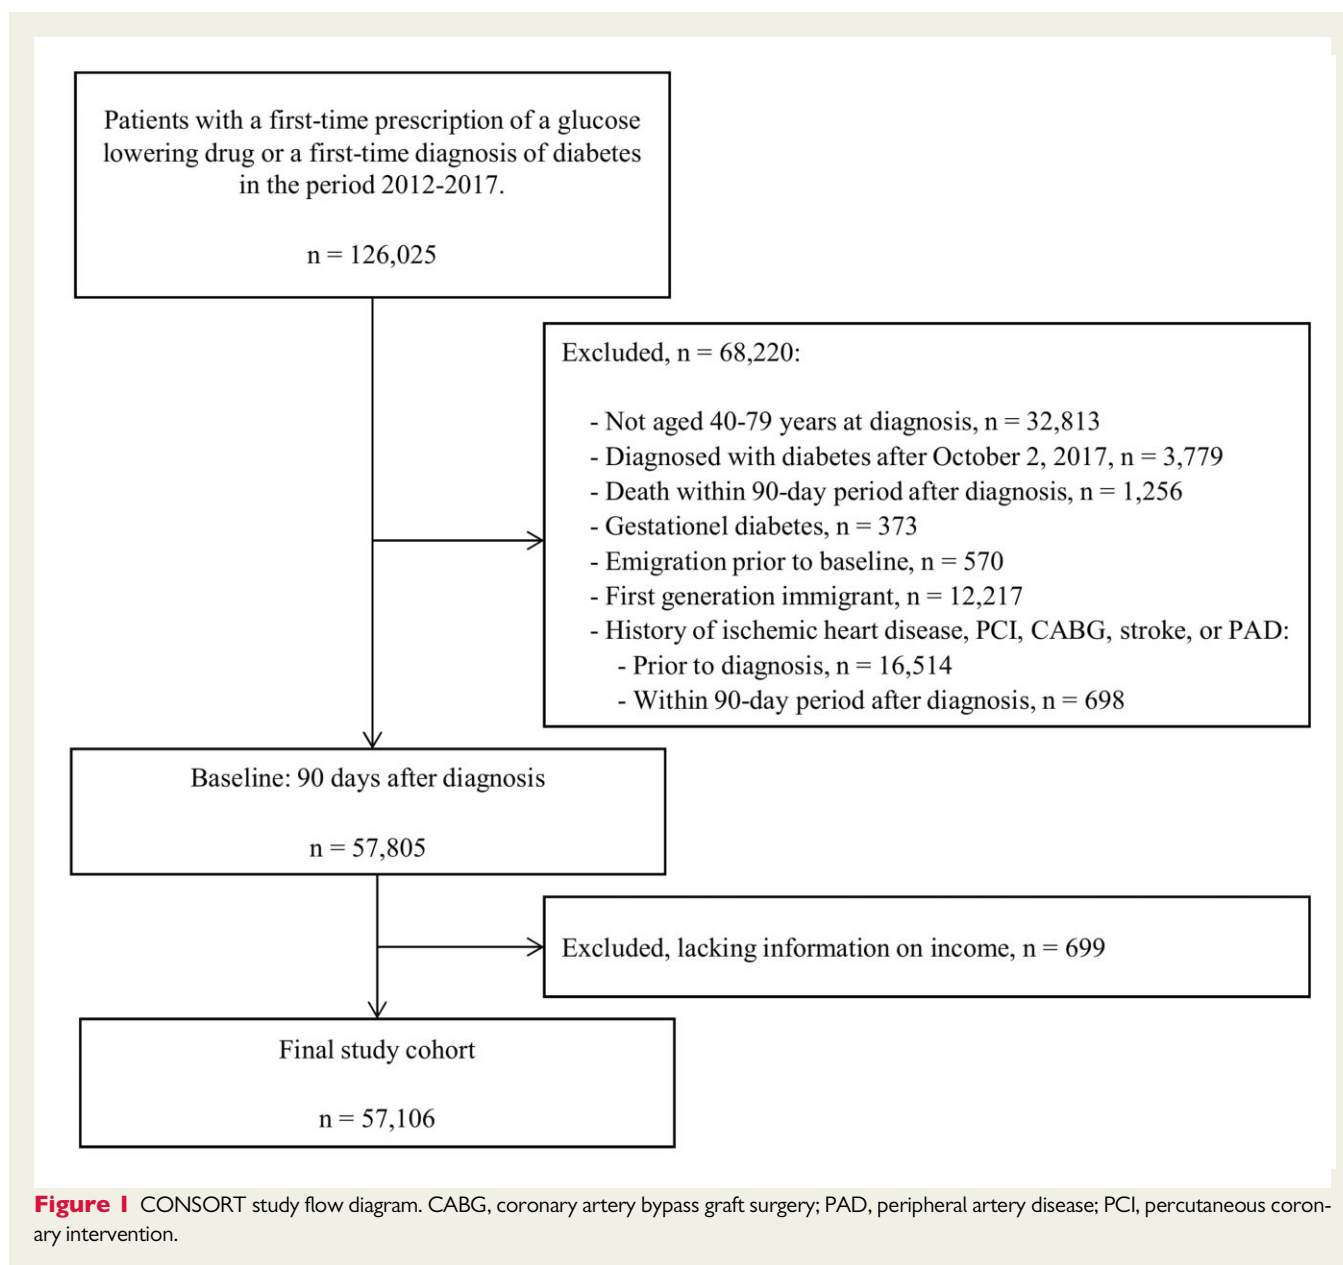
Patients with a first-time prescription of a glucose lowering drug or a first-time diagnosis of diabetes in the period 2012-2017.

n = 126,025

Excluded, n = 68,220:

- Not aged 40-79 years at diagnosis, n = 32,813
- Diagnosed with diabetes after October 2, 2017, n = 3,779
- Death within 90-day period after diagnosis, n = 1,256
- Gestationel diabetes, n = 373
- Emigration prior to baseline, n = 570
- First generation immigrant, n = 12,217
- History of ischemic heart disease, PCI, CABG, stroke, or PAD:
- Prior to diagnosis, n = 16,514
- Within 90-day period after diagnosis, n = 698

Baseline: 90 days after diagnosis

n = 57,805

Excluded, lacking information on income, n = 699

Final study cohort

n = 57,106

Figure 1 CONSORT study flow diagram. CABG, coronary artery bypass graft surgery; PAD, peripheral artery disease; PCI, percutaneous coronary intervention.